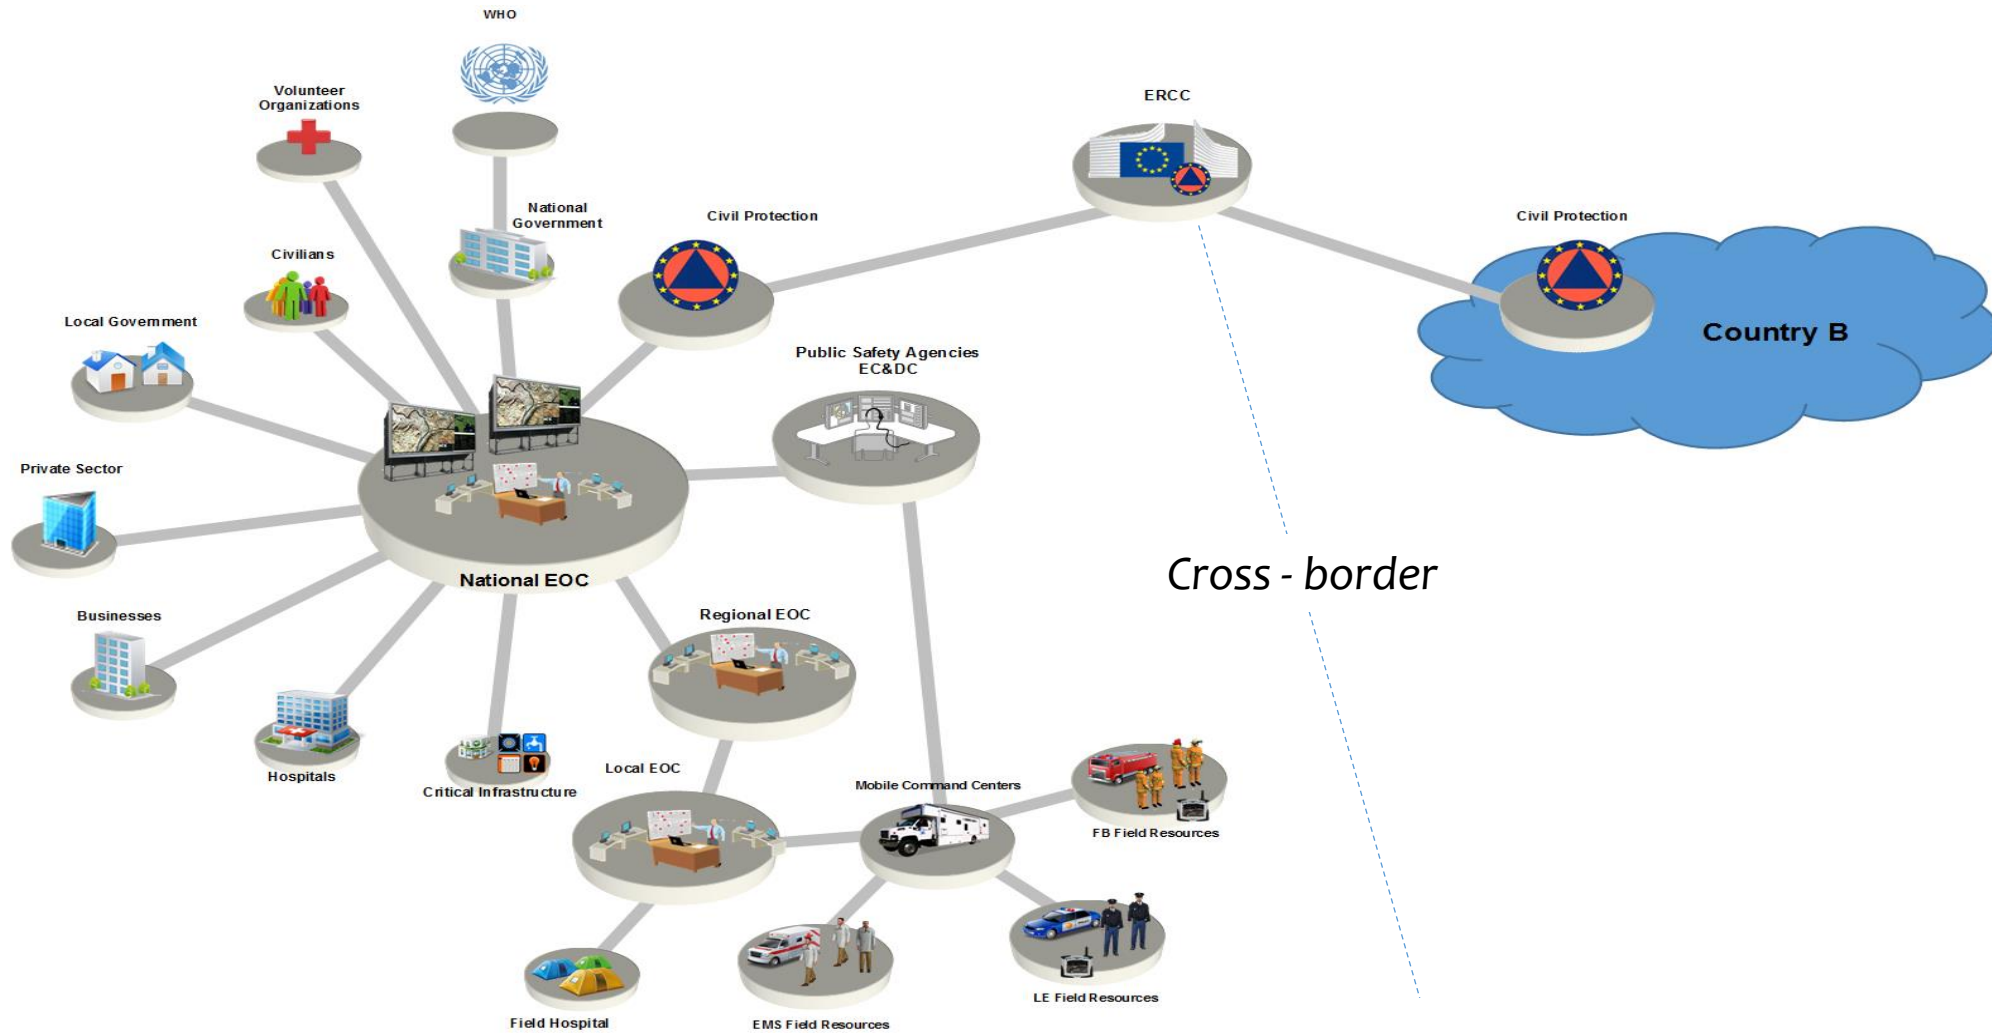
WHO

Volunteer Organizations

National Government

ERCC

Civil Protection

Civil Protection

Civilians

Country B

Local Government

Public Safety Agencies EC&DC

Private Sector

Cross - border

National EOC

Businesses

Regional EOC

Hospitals

Critical Infrastructure

Local EOC

Mobile Command Centers

FB Field Resources

LE Field Resources

Field Hospital

EMS Field Resources